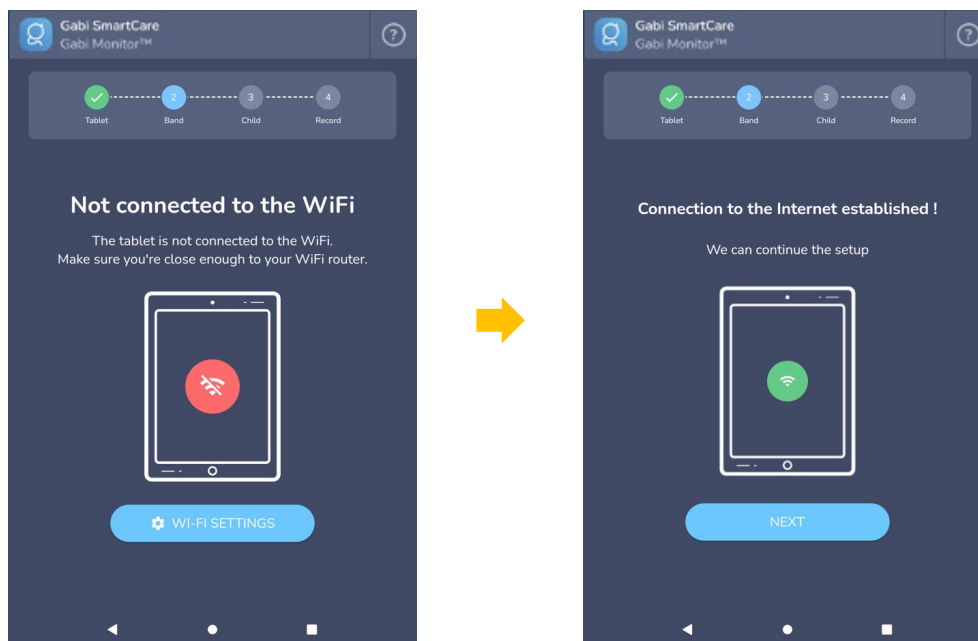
Gabi SmartCare
Gabi Monitor™

?

Tablet
2
Band
3
Child
4
Record

Not connected to the WiFi

The tablet is not connected to the WiFi.
Make sure you're close enough to your WiFi router.

WI-FI SETTINGS

Gabi SmartCare
Gabi Monitor™

?

Tablet
2
Band
3
Child
4
Record

Connection to the Internet established !

We can continue the setup

NEXT